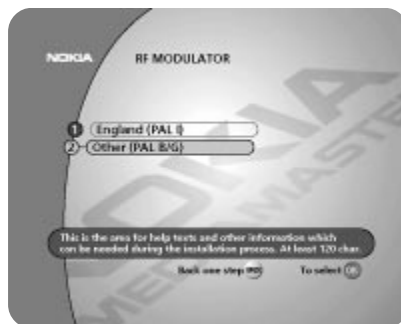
NOKIA

RF MODULATOR

1 England (PAL I)

2 Other (PAL B/G)

This is the area for help texts and other information which can be needed during the installation process. At least 120 char.

Back one step

To select